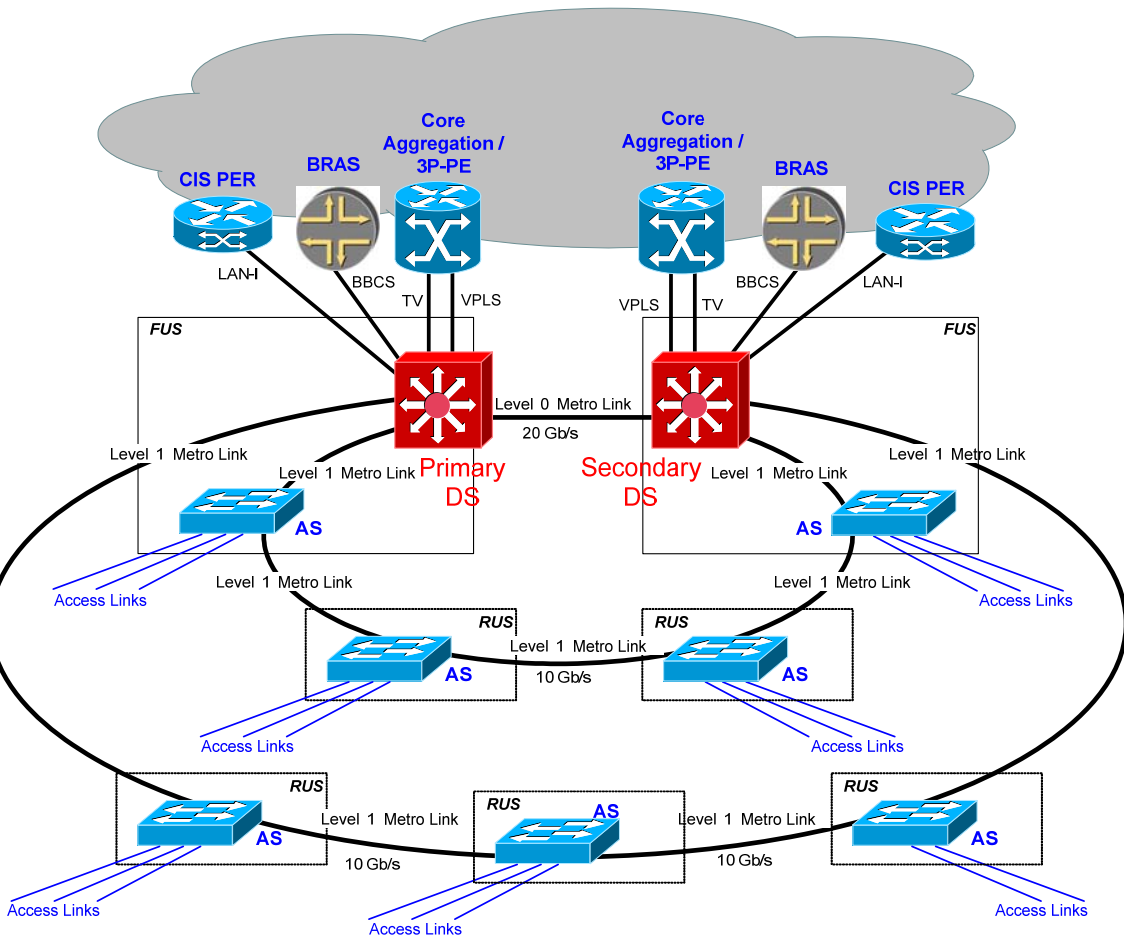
Core Aggregation / 3P-PE

BRAS

CIS PER

Core Aggregation / 3P-PE

BRAS

CIS PER

LAN-I

BBCS

TV

VPLS

VPLS

TV

BBCS

LAN-I

FUS

FUS

Level 0 Metro Link

20 Gb/s

Level 1 Metro Link

Level 1 Metro Link

Primary DS

Secondary DS

Level 1 Metro Link

Level 1 Metro Link

AS

AS

Level 1 Metro Link

Level 1 Metro Link

Access Links

Access Links

RUS

RUS

Level 1 Metro Link

10 Gb/s

AS

AS

Access Links

Access Links

RUS

RUS

RUS

AS

Level 1 Metro Link

AS

Level 1 Metro Link

AS

10 Gb/s

10 Gb/s

Access Links

Access Links

Access Links